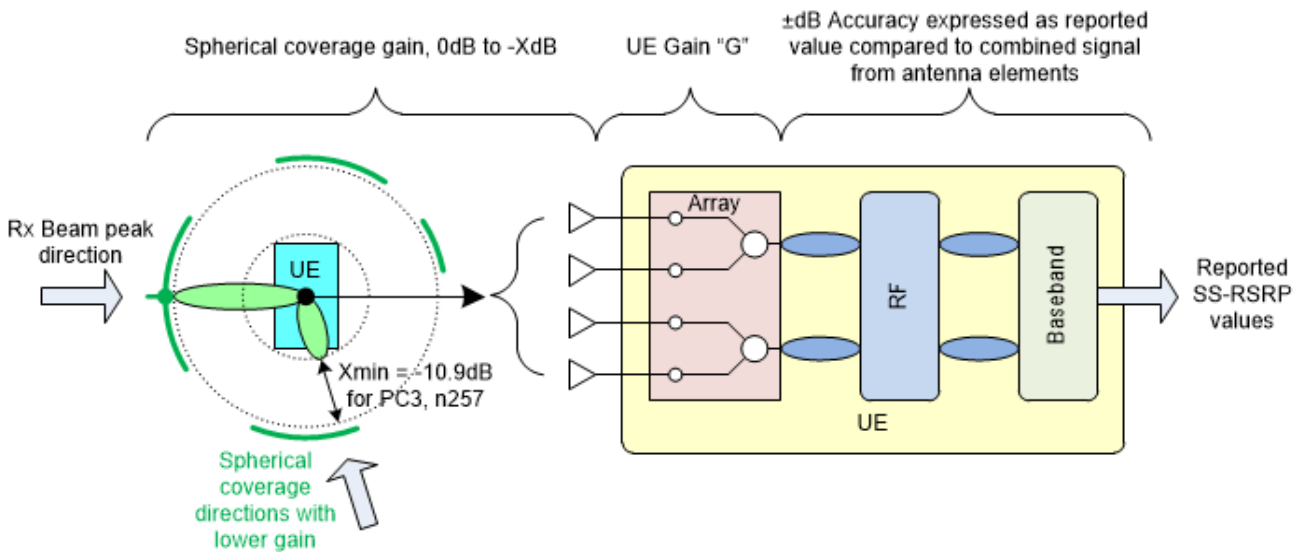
Spherical coverage gain, 0dB to -XdB

UE Gain "G"

±dB Accuracy expressed as reported value compared to combined signal from antenna elements

Rx Beam peak direction

UE

Xmin = -10.9dB for PC3, n257

Spherical coverage directions with lower gain

Array

RF

Baseband

UE

Reported SS-RSRP values